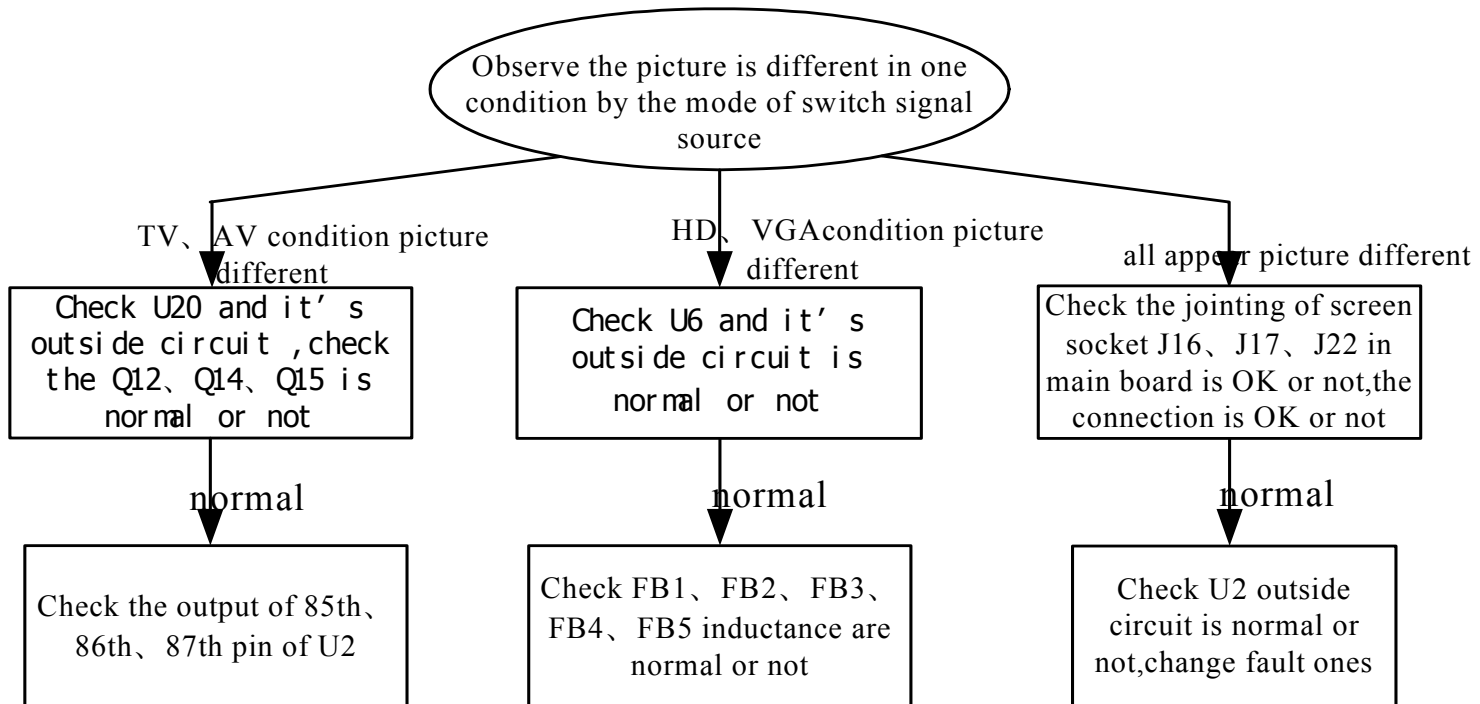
Observe the picture is different in one condition by the mode of switch signal source

TV、AV condition picture different

HD、VGAcondition picture different

all appear picture different

Check U20 and it’s outside circuit ,check the Q12、Q14、Q15 is normal or not

Check U6 and it’s outside circuit is normal or not

Check the jointing of screen socket J16、J17、J22 in main board is OK or not,the connection is OK or not

normal

normal

normal

Check the output of 85th、86th、87th pin of U2

Check FB1、FB2、FB3、FB4、FB5 inductance are normal or not

Check U2 outside circuit is normal or not,change fault ones